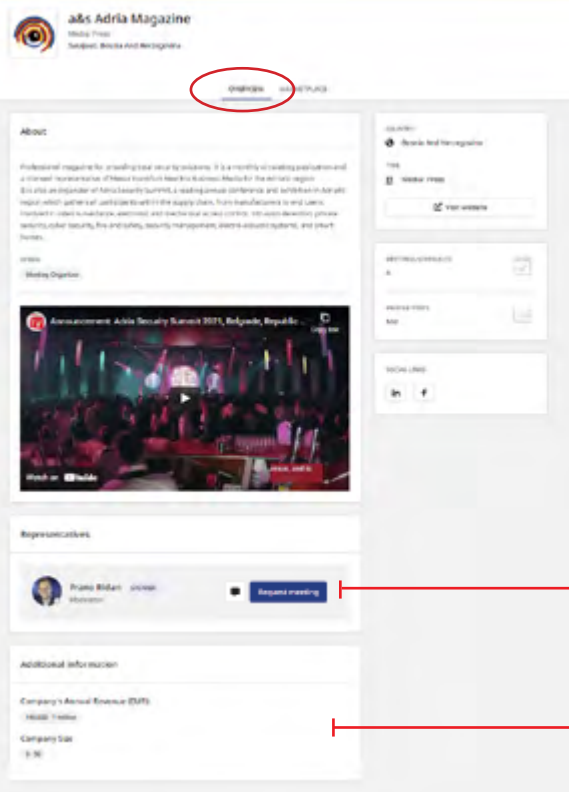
a&s Adria Magazine
Media Press
Sarajevo, Bosnia And Herzegovina

OVERVIEW
MARKETPLACE

About

Professional magazine for providing total security solutions. It is a monthly circulating publication and a licensed representative of Messe Frankfurt Meet the Business Media for the Adriatic region. It is also an organizer of Adria Security Summit, a leading annual conference and exhibition in Adriatic region which gathers all participants within the supply chain, from manufacturers to end users. Content is linked to hardware, electronic and mechanical access control, intrusion detection, private security, cyber security, fire and safety, security management, electro-acoustic systems, and smart homes.

OTHER
Media Organizer

Announcement: Adria Security Summit 2021, Belgrade, Republic...
Copy link
Watch on YouTube

COUNTRY
Bosnia And Herzegovina
TYPE
Media Press
Visit website

MEETINGS/CONTACTS
-
PRODUCTS
N/A

SOCIAL LINKS
in
f

Representatives

Franc Bidan
Marketing
Request meeting

Additional Information

Company's Annual Revenue (EUR)
1-million
Company Size
1-10